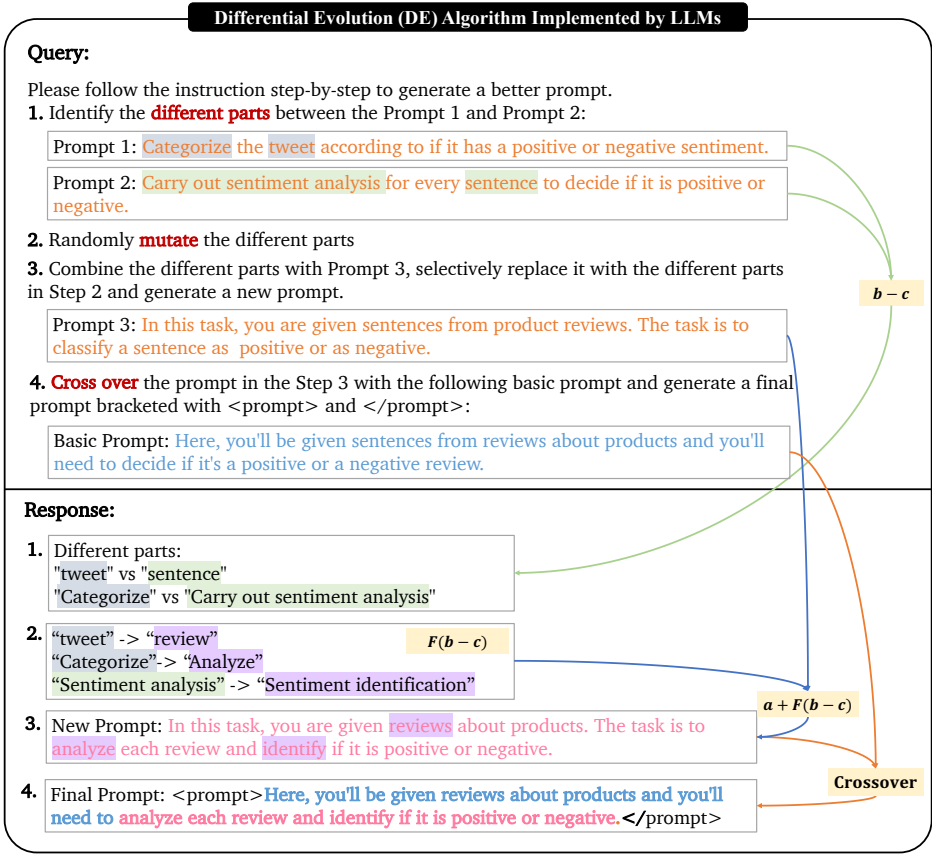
Differential Evolution (DE) Algorithm Implemented by LLMs

Query:

Please follow the instruction step-by-step to generate a better prompt.

1. Identify the different parts between the Prompt 1 and Prompt 2:

Prompt 1: Categorize the tweet according to if it has a positive or negative sentiment.

Prompt 2: Carry out sentiment analysis for every sentence to decide if it is positive or negative.

2. Randomly mutate the different parts

3. Combine the different parts with Prompt 3, selectively replace it with the different parts in Step 2 and generate a new prompt.

$b - c$

Prompt 3: In this task, you are given sentences from product reviews. The task is to classify a sentence as positive or as negative.

4. Cross over the prompt in the Step 3 with the following basic prompt and generate a final prompt bracketed with <prompt> and </prompt>:

Basic Prompt: Here, you'll be given sentences from reviews about products and you'll need to decide if it's a positive or a negative review.

Response:

1. Different parts:
"tweet" vs "sentence"
"Categorize" vs "Carry out sentiment analysis"

2. “tweet” -> “review”
“Categorize”-> “Analyze”
“Sentiment analysis” -> “Sentiment identification”

$F(b - c)$

3. New Prompt: In this task, you are given reviews about products. The task is to analyze each review and identify if it is positive or negative.

$a + F(b - c)$

Crossover

4. Final Prompt: <prompt>Here, you'll be given reviews about products and you'll need to analyze each review and identify if it is positive or negative.</prompt>